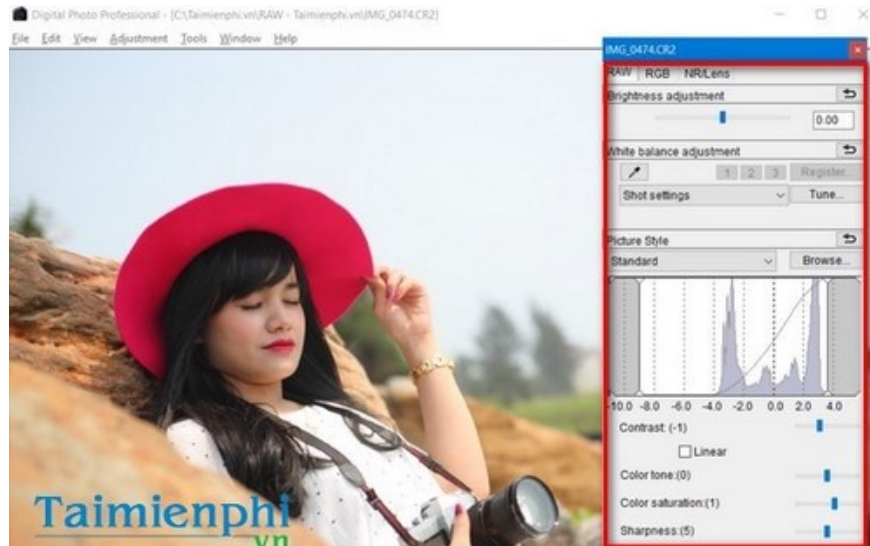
Digital Photo Professional - [C:\Taimienphi.vn\RAW - Taimienphi.vn\IMG_0474.CR2]

File Edit View Adjustment Tools Window Help

IMG_0474.CR2

RAW RGB NR/Lens

Brightness adjustment

0.00

White balance adjustment

1 2 3 Register

Shot settings

Tune...

Picture Style

Standard

Browse...

-10.0 -8.0 -6.0 -4.0 -2.0 0.0 2.0 4.0

Contrast:(-1)

Linear

Color tone:(0)

Color saturation:(1)

Sharpness:(5)

Taimienphi
.vn